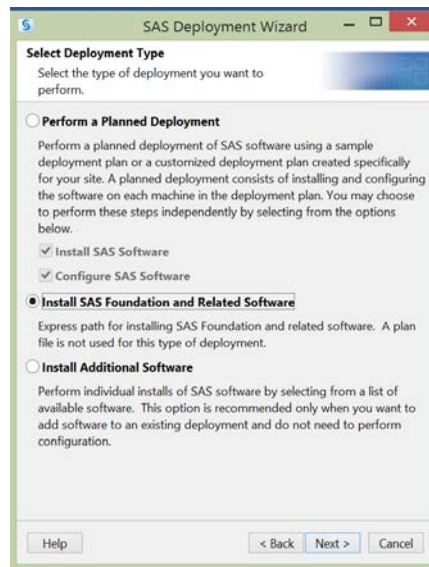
SAS Deployment Wizard

Select Deployment Type
Select the type of deployment you want to perform.

Perform a Planned Deployment

Perform a planned deployment of SAS software using a sample deployment plan or a customized deployment plan created specifically for your site. A planned deployment consists of installing and configuring the software on each machine in the deployment plan. You may choose to perform these steps independently by selecting from the options below.

Install SAS Software

Configure SAS Software

Install SAS Foundation and Related Software

Express path for installing SAS Foundation and related software. A plan file is not used for this type of deployment.

Install Additional Software

Perform individual installs of SAS software by selecting from a list of available software. This option is recommended only when you want to add software to an existing deployment and do not need to perform configuration.

Help

< Back

Next >

Cancel